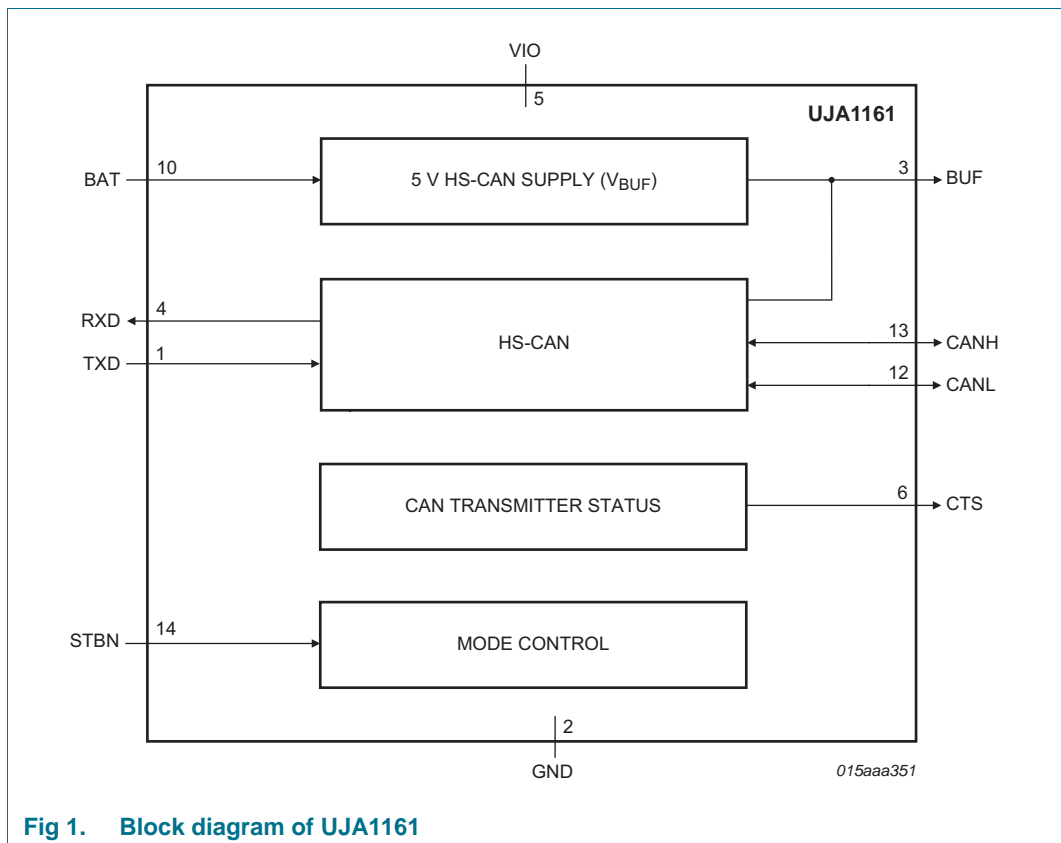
VIO

5

UJA1161

BAT 10

5 V HS-CAN SUPPLY ($V_{BUF}$)

3 BUF

RXD 4

TXD 1

HS-CAN

13 CANH

12 CANL

CAN TRANSMITTER STATUS

6 CTS

STBN 14

MODE CONTROL

2

GND

015aaa351

Fig 1. Block diagram of UJA1161